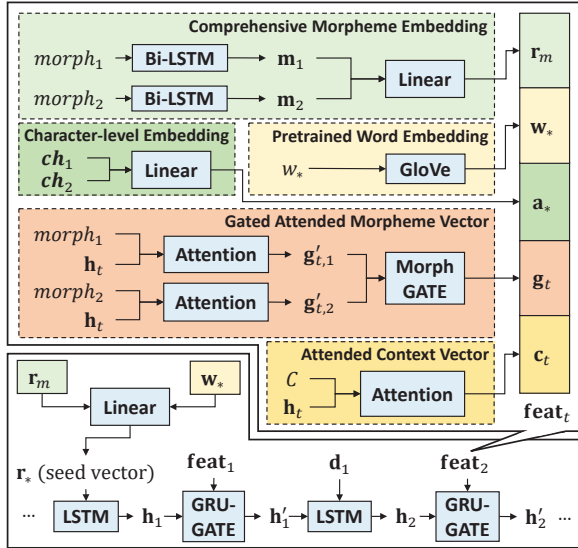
Comprehensive Morpheme Embedding

$morph_1$ → Bi-LSTM → $\mathbf{m}_1$

$morph_2$ → Bi-LSTM → $\mathbf{m}_2$

Linear

$\mathbf{r}_m$

Character-level Embedding

$\boldsymbol{ch}_1$

$\boldsymbol{ch}_2$

Linear

Pretrained Word Embedding

$w_*$ → GloVe

$\mathbf{w}_*$

$\mathbf{a}_*$

Gated Attended Morpheme Vector

$morph_1$

$\mathbf{h}_t$

Attention → $\mathbf{g}'_{t,1}$

$morph_2$

$\mathbf{h}_t$

Attention → $\mathbf{g}'_{t,2}$

Morph GATE

$\mathbf{g}_t$

Attended Context Vector

$C$

$\mathbf{h}_t$

Attention

$\mathbf{c}_t$

$\mathbf{feat}_t$

$\mathbf{r}_m$

$\mathbf{w}_*$

Linear

$\mathbf{r}_*$ (seed vector)

$\mathbf{feat}_1$

$\mathbf{d}_1$

$\mathbf{feat}_2$

... LSTM → $\mathbf{h}_1$ → GRU-GATE → $\mathbf{h}'_1$ → LSTM → $\mathbf{h}_2$ → GRU-GATE → $\mathbf{h}'_2$ ...